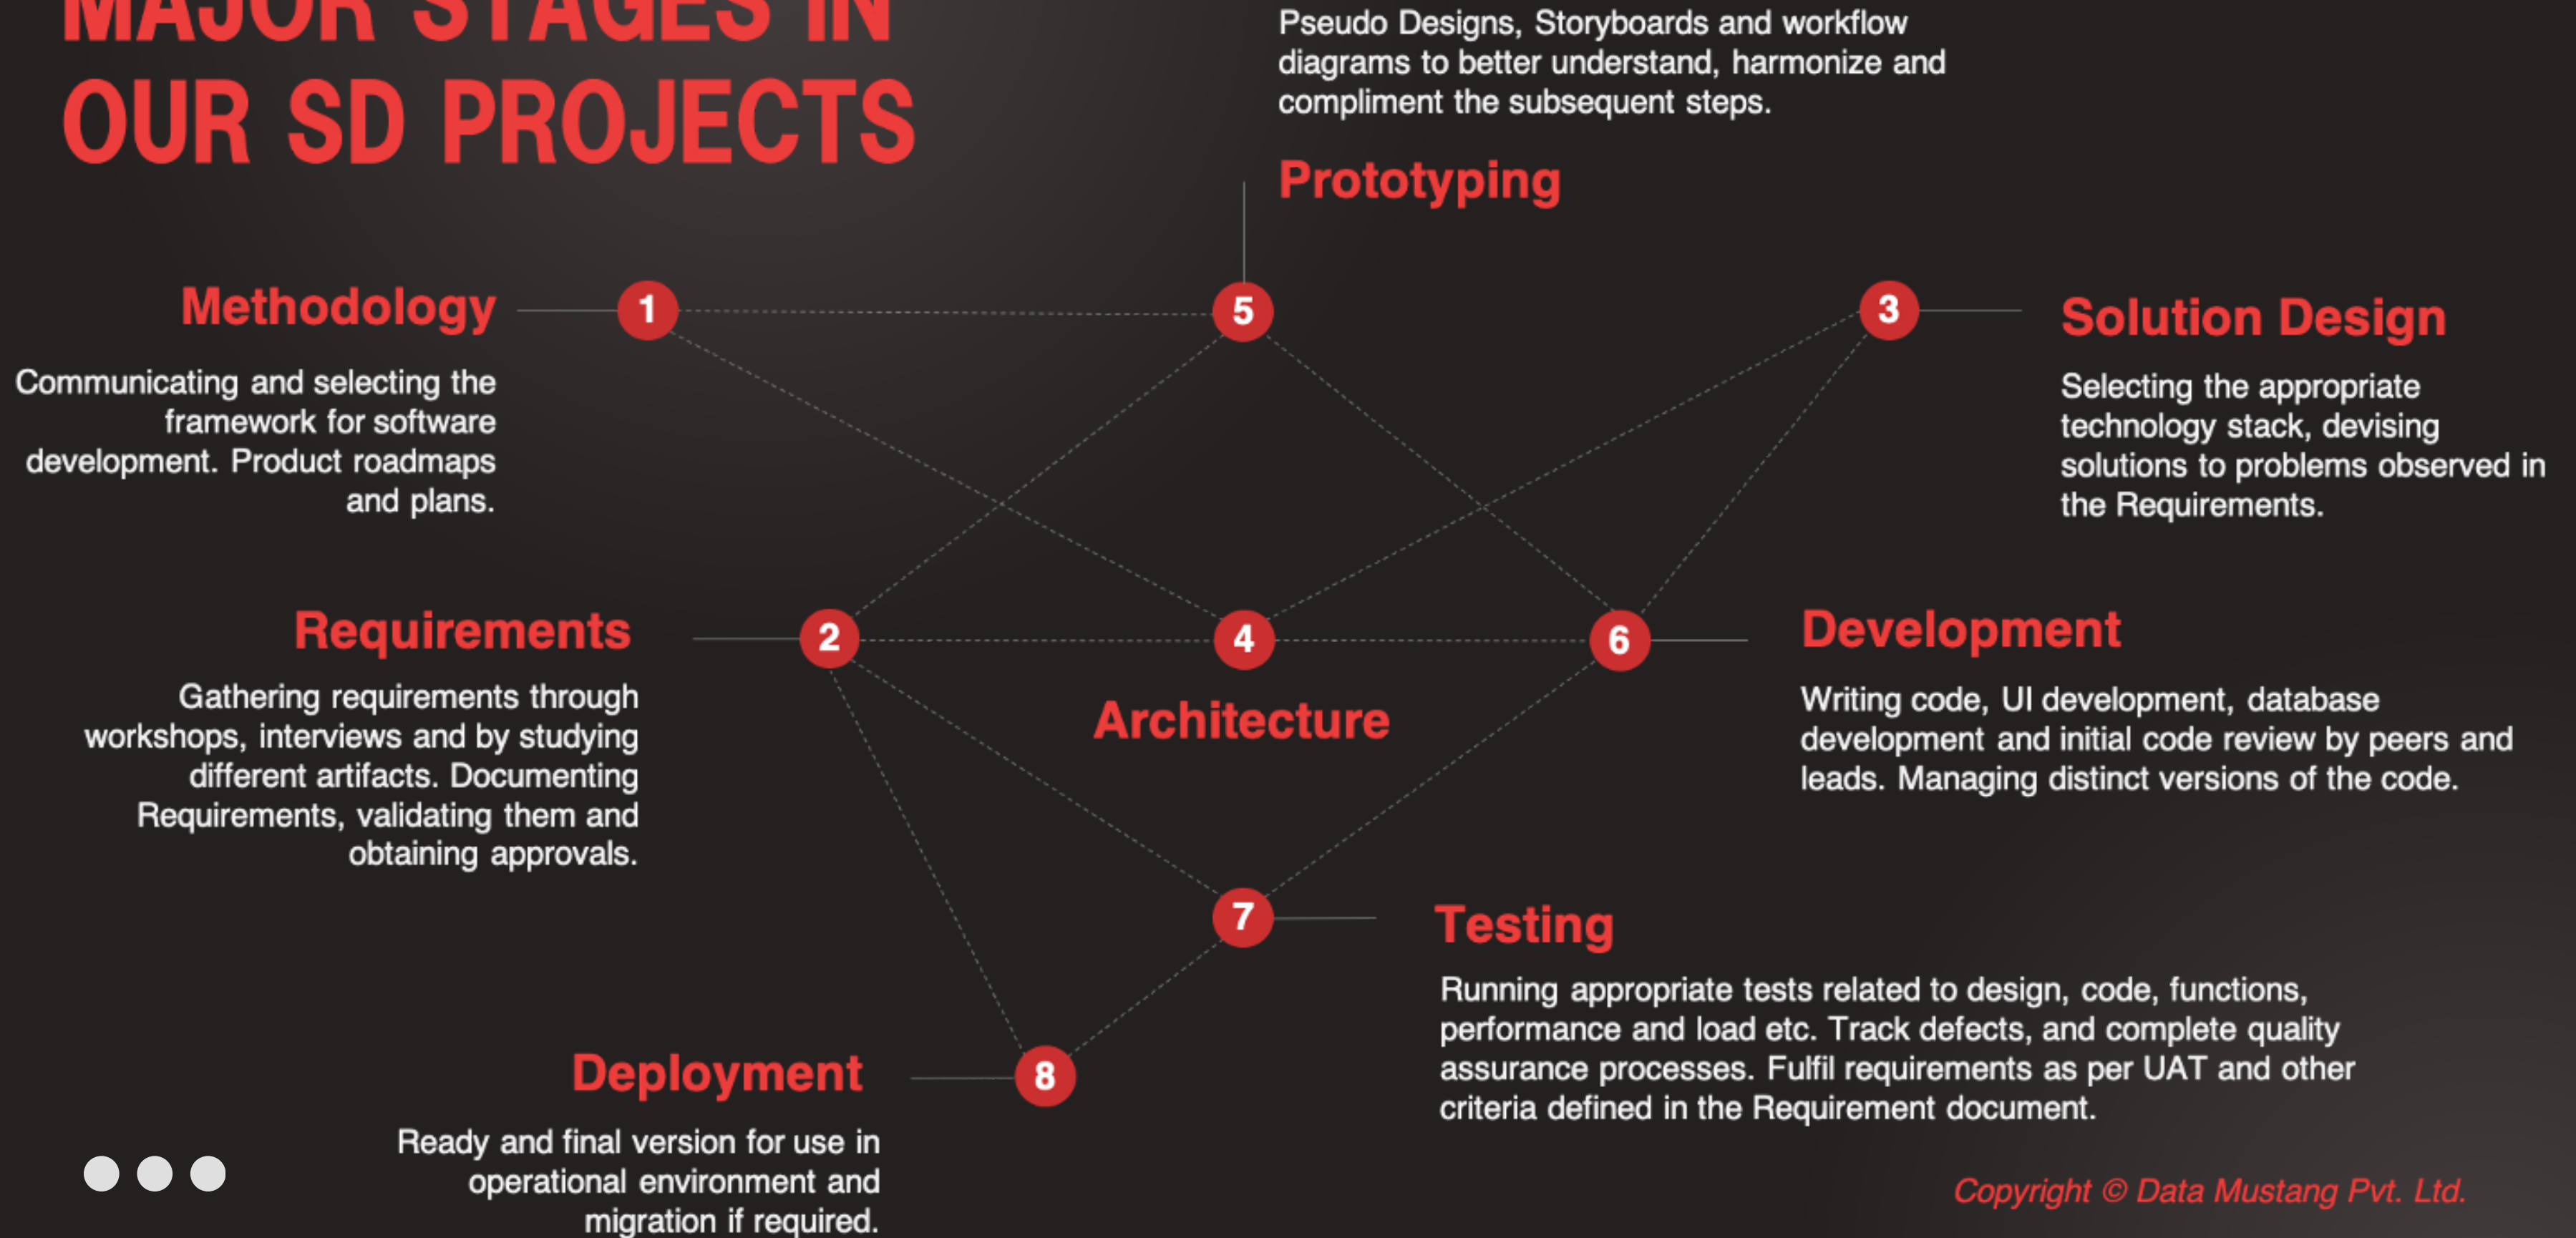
MAJOR STAGES IN OUR SD PROJECTS

Pseudo Designs, Storyboards and workflow diagrams to better understand, harmonize and compliment the subsequent steps.

Prototyping

Methodology

1

5

3

Solution Design

Communicating and selecting the framework for software development. Product roadmaps and plans.

Selecting the appropriate technology stack, devising solutions to problems observed in the Requirements.

Requirements

2

4

6

Development

Architecture

Gathering requirements through workshops, interviews and by studying different artifacts. Documenting Requirements, validating them and obtaining approvals.

Writing code, UI development, database development and initial code review by peers and leads. Managing distinct versions of the code.

7

Testing

Running appropriate tests related to design, code, functions, performance and load etc. Track defects, and complete quality assurance processes. Fulfil requirements as per UAT and other criteria defined in the Requirement document.

Deployment

8

Ready and final version for use in operational environment and migration if required.

Copyright © Data Mustang Pvt. Ltd.